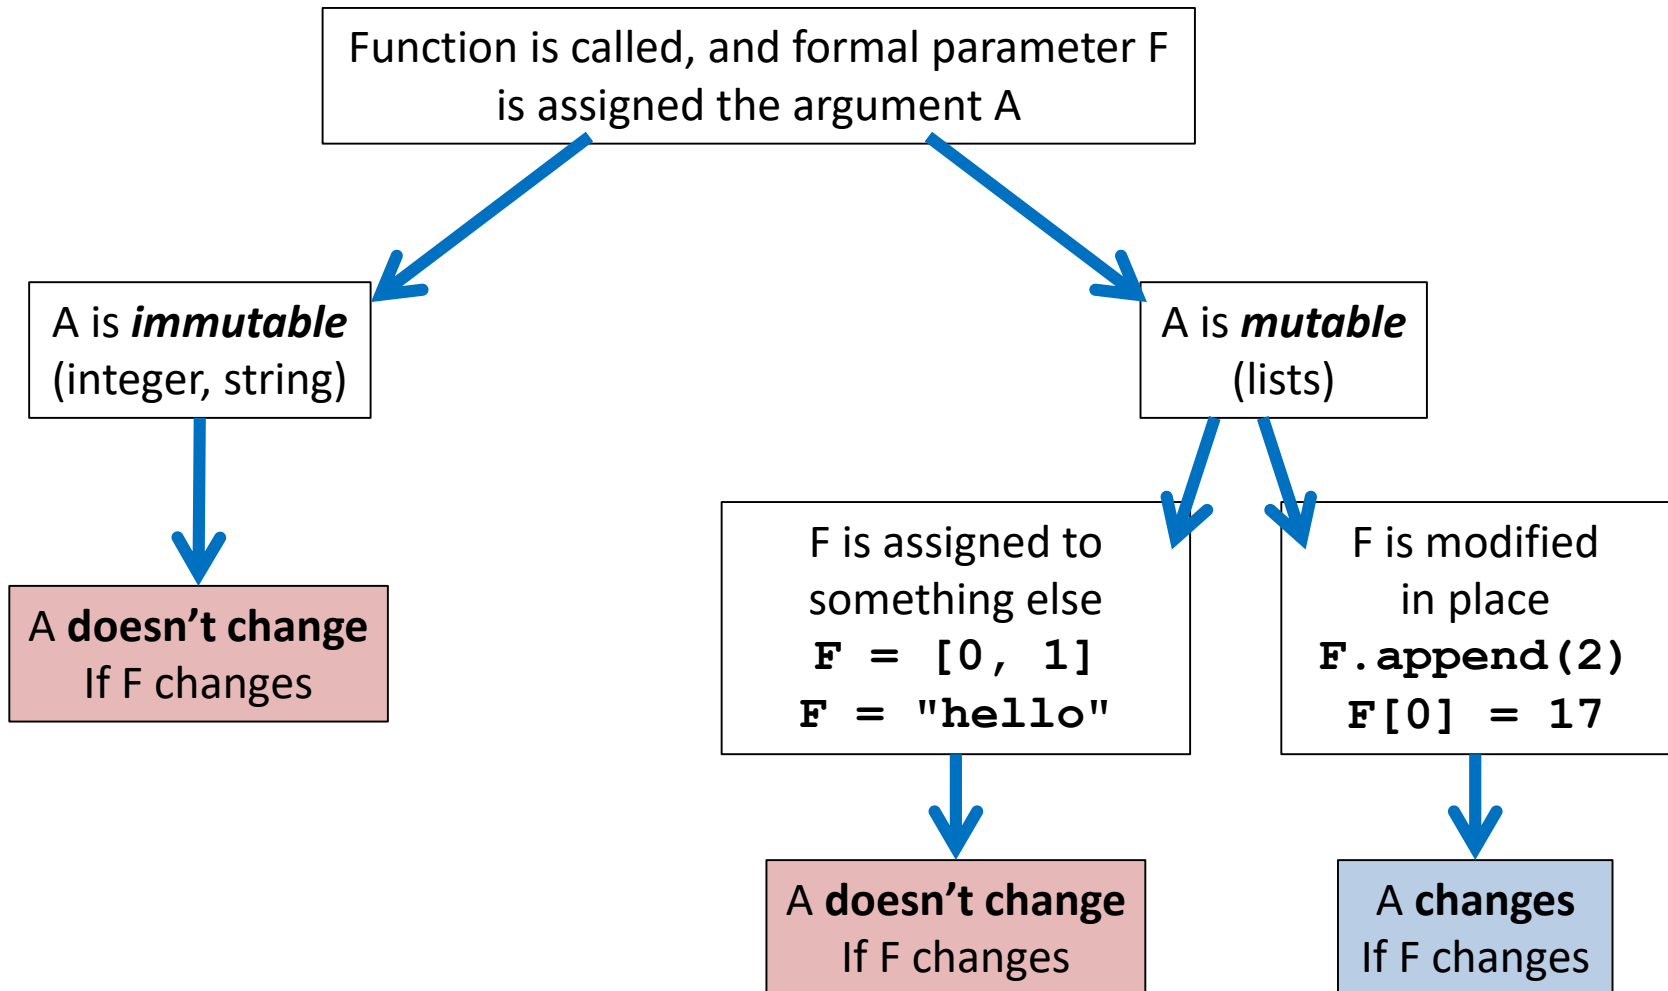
Function is called, and formal parameter F is assigned the argument A

A is ***immutable***
(integer, string)

A is ***mutable***
(lists)

A **doesn't change**
If F changes

F is assigned to something else
**F = [0, 1]**
**F = "hello"**

F is modified in place
**F.append(2)**
**F[0] = 17**

A **doesn't change**
If F changes

A **changes**
If F changes